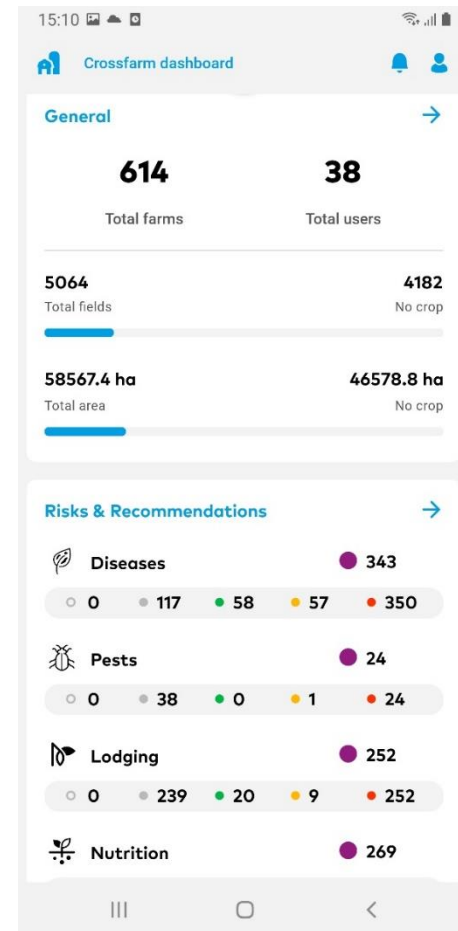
15:10

Crossfarm dashboard

General

614
Total farms

38
Total users

5064
Total fields

4182
No crop

58567.4 ha
Total area

46578.8 ha
No crop

Risks & Recommendations

Diseases
343
0 117 58 57 350

Pests
24
0 38 0 1 24

Lodging
252
0 239 20 9 252

Nutrition
269